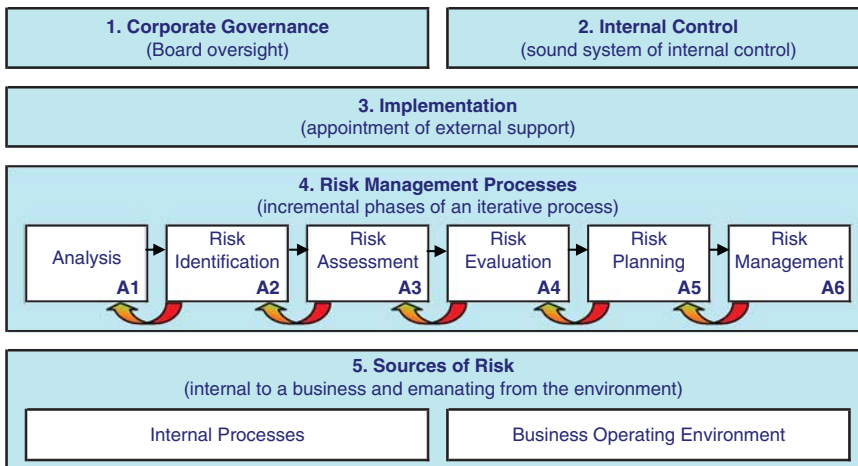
1. Corporate Governance
(Board oversight)

2. Internal Control
(sound system of internal control)

3. Implementation
(appointment of external support)

4. Risk Management Processes
(incremental phases of an iterative process)

Analysis
A1

Risk Identification
A2

Risk Assessment
A3

Risk Evaluation
A4

Risk Planning
A5

Risk Management
A6

5. Sources of Risk
(internal to a business and emanating from the environment)

Internal Processes

Business Operating Environment